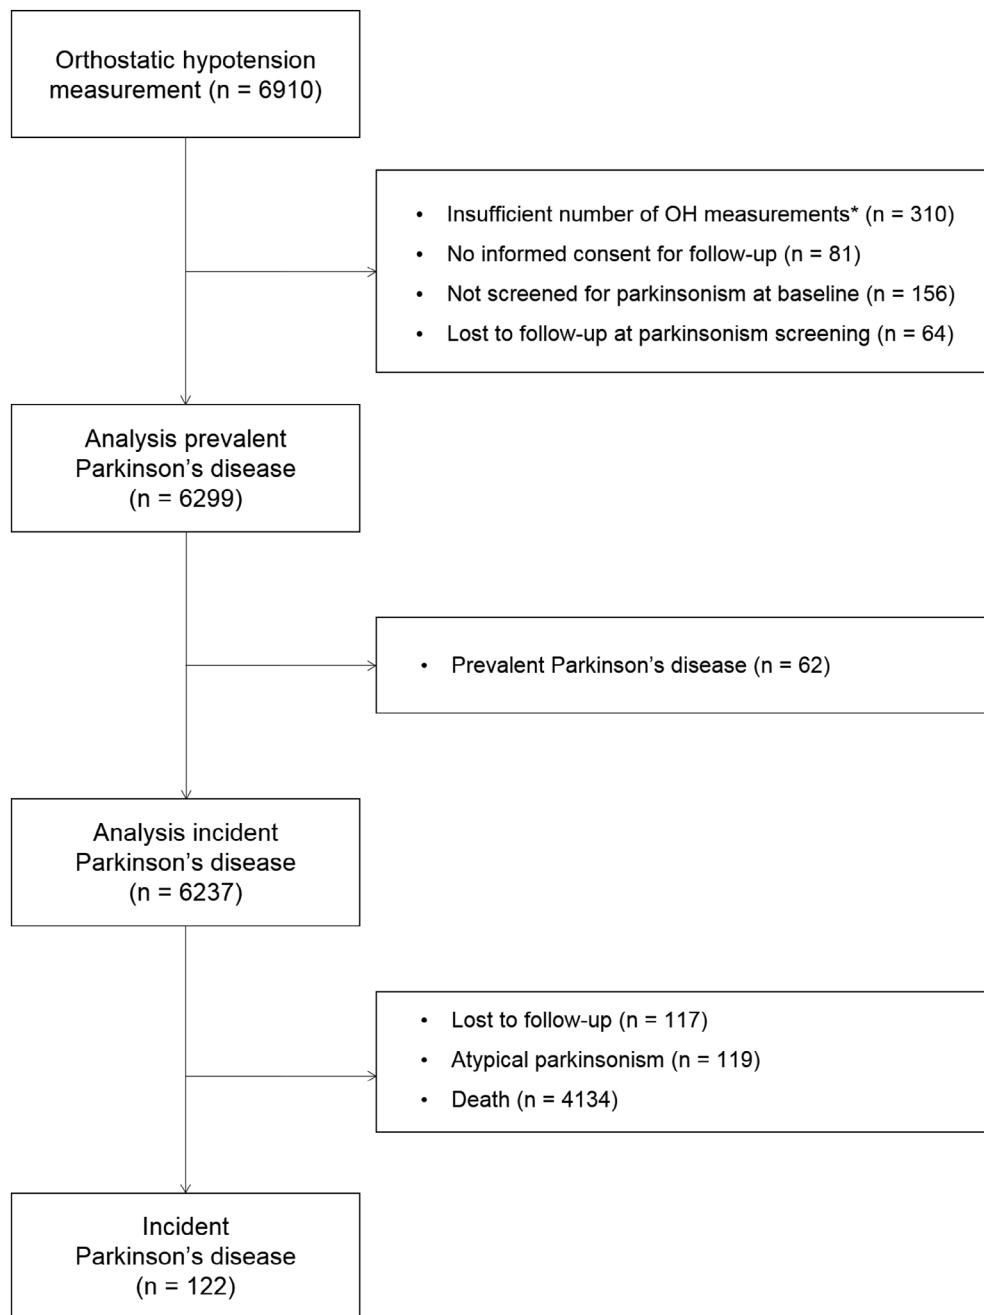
Orthostatic hypotension measurement (n = 6910)

- Insufficient number of OH measurements* (n = 310)
- No informed consent for follow-up (n = 81)
- Not screened for parkinsonism at baseline (n = 156)
- Lost to follow-up at parkinsonism screening (n = 64)

Analysis prevalent Parkinson’s disease (n = 6299)

- Prevalent Parkinson’s disease (n = 62)

Analysis incident Parkinson’s disease (n = 6237)

- Lost to follow-up (n = 117)
- Atypical parkinsonism (n = 119)
- Death (n = 4134)

Incident Parkinson’s disease (n = 122)